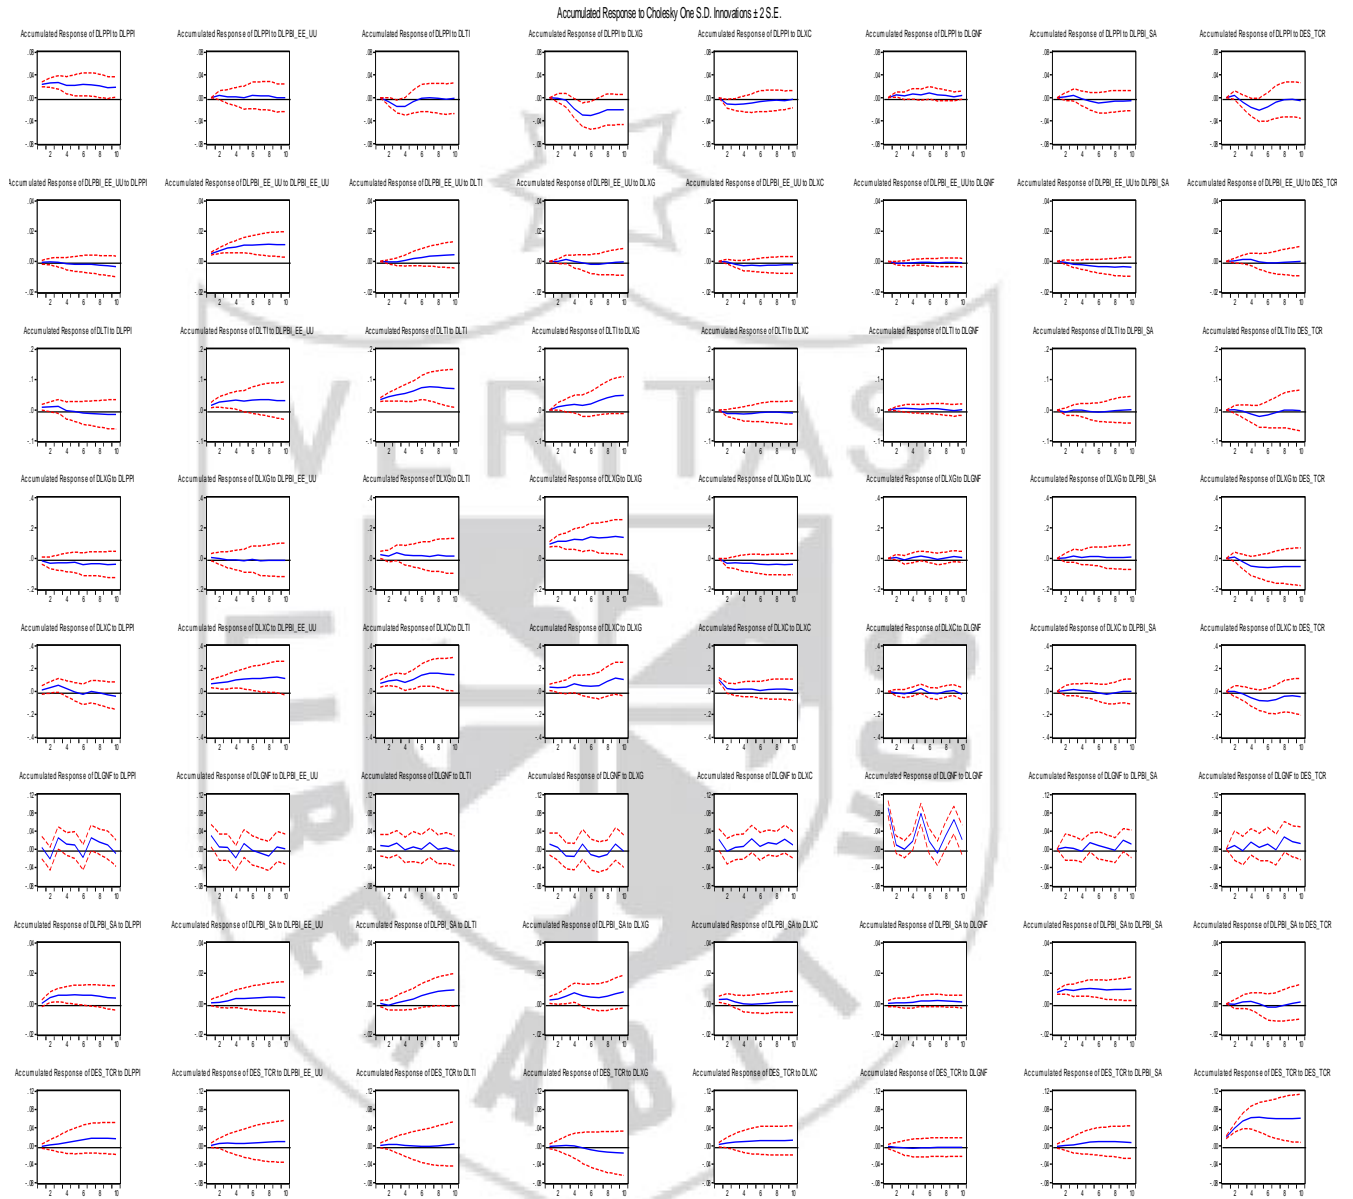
Accumulated Response to Cholesky One S.D. Innovations ± 2 S.E.

Accumulated Response of DLPPI to DLPPI
Accumulated Response of DLPPI to DLPBI_EE_UU
Accumulated Response of DLPPI to DLTI
Accumulated Response of DLPPI to DLXG
Accumulated Response of DLPPI to DLXC
Accumulated Response of DLPPI to DLGNF
Accumulated Response of DLPPI to DLPBI_SA
Accumulated Response of DLPPI to DES_TCR

Accumulated Response of DLPBI_EE_UU to DLPPI
Accumulated Response of DLPBI_EE_UU to DLPBI_EE_UU
Accumulated Response of DLPBI_EE_UU to DLTI
Accumulated Response of DLPBI_EE_UU to DLXG
Accumulated Response of DLPBI_EE_UU to DLXC
Accumulated Response of DLPBI_EE_UU to DLGNF
Accumulated Response of DLPBI_EE_UU to DLPBI_SA
Accumulated Response of DLPBI_EE_UU to DES_TCR

Accumulated Response of DLTI to DLPPI
Accumulated Response of DLTI to DLPBI_EE_UU
Accumulated Response of DLTI to DLTI
Accumulated Response of DLTI to DLXG
Accumulated Response of DLTI to DLXC
Accumulated Response of DLTI to DLGNF
Accumulated Response of DLTI to DLPBI_SA
Accumulated Response of DLTI to DES_TCR

Accumulated Response of DLXG to DLPPI
Accumulated Response of DLXG to DLPBI_EE_UU
Accumulated Response of DLXG to DLTI
Accumulated Response of DLXG to DLXG
Accumulated Response of DLXG to DLXC
Accumulated Response of DLXG to DLGNF
Accumulated Response of DLXG to DLPBI_SA
Accumulated Response of DLXG to DES_TCR

Accumulated Response of DLXC to DLPPI
Accumulated Response of DLXC to DLPBI_EE_UU
Accumulated Response of DLXC to DLTI
Accumulated Response of DLXC to DLXG
Accumulated Response of DLXC to DLXC
Accumulated Response of DLXC to DLGNF
Accumulated Response of DLXC to DLPBI_SA
Accumulated Response of DLXC to DES_TCR

Accumulated Response of DLGNF to DLPPI
Accumulated Response of DLGNF to DLPBI_EE_UU
Accumulated Response of DLGNF to DLTI
Accumulated Response of DLGNF to DLXG
Accumulated Response of DLGNF to DLXC
Accumulated Response of DLGNF to DLGNF
Accumulated Response of DLGNF to DLPBI_SA
Accumulated Response of DLGNF to DES_TCR

Accumulated Response of DLPBI_SA to DLPPI
Accumulated Response of DLPBI_SA to DLPBI_EE_UU
Accumulated Response of DLPBI_SA to DLTI
Accumulated Response of DLPBI_SA to DLXG
Accumulated Response of DLPBI_SA to DLXC
Accumulated Response of DLPBI_SA to DLGNF
Accumulated Response of DLPBI_SA to DLPBI_SA
Accumulated Response of DLPBI_SA to DES_TCR

Accumulated Response of DES_TCR to DLPPI
Accumulated Response of DES_TCR to DLPBI_EE_UU
Accumulated Response of DES_TCR to DLTI
Accumulated Response of DES_TCR to DLXG
Accumulated Response of DES_TCR to DLXC
Accumulated Response of DES_TCR to DLGNF
Accumulated Response of DES_TCR to DLPBI_SA
Accumulated Response of DES_TCR to DES_TCR

VERITAS